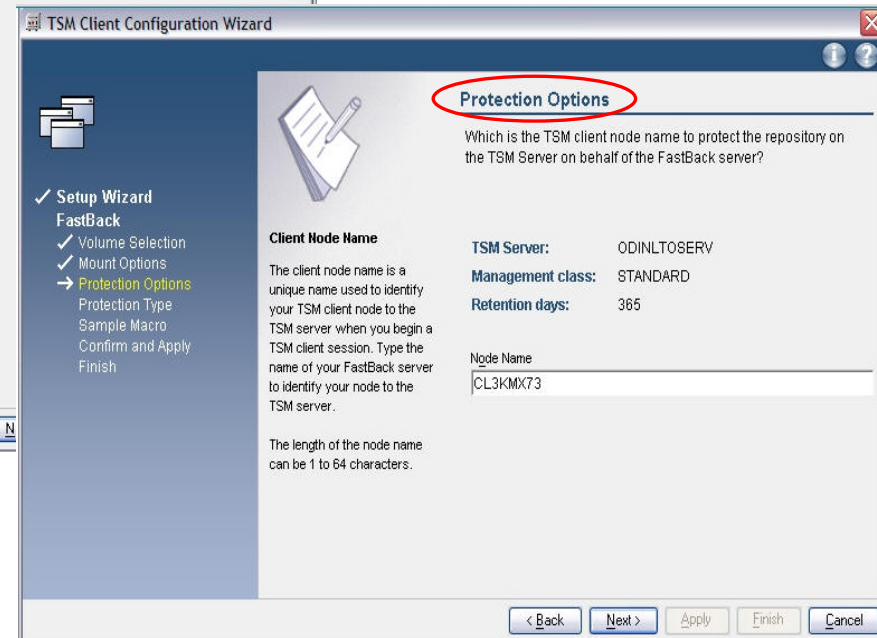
TSM Client Configuration Wizard

✓ Setup Wizard
FastBack
✓ Volume Selection
✓ Mount Options
→ Protection Options
Protection Type
Sample Macro
Confirm and Apply
Finish

Client Node Name

The client node name is a unique name used to identify your TSM client node to the TSM server when you begin a TSM client session. Type the name of your FastBack server to identify your node to the TSM server.

The length of the node name can be 1 to 64 characters.

Protection Options

Which is the TSM client node name to protect the repository on the TSM Server on behalf of the FastBack server?

| TSM Server: | ODINLTOSERV |
|---|---|
| Management class: | STANDARD |
| Retention days: | 365 |

Node Name
CL3KMX73

N

< Back Next > Apply Finish Cancel